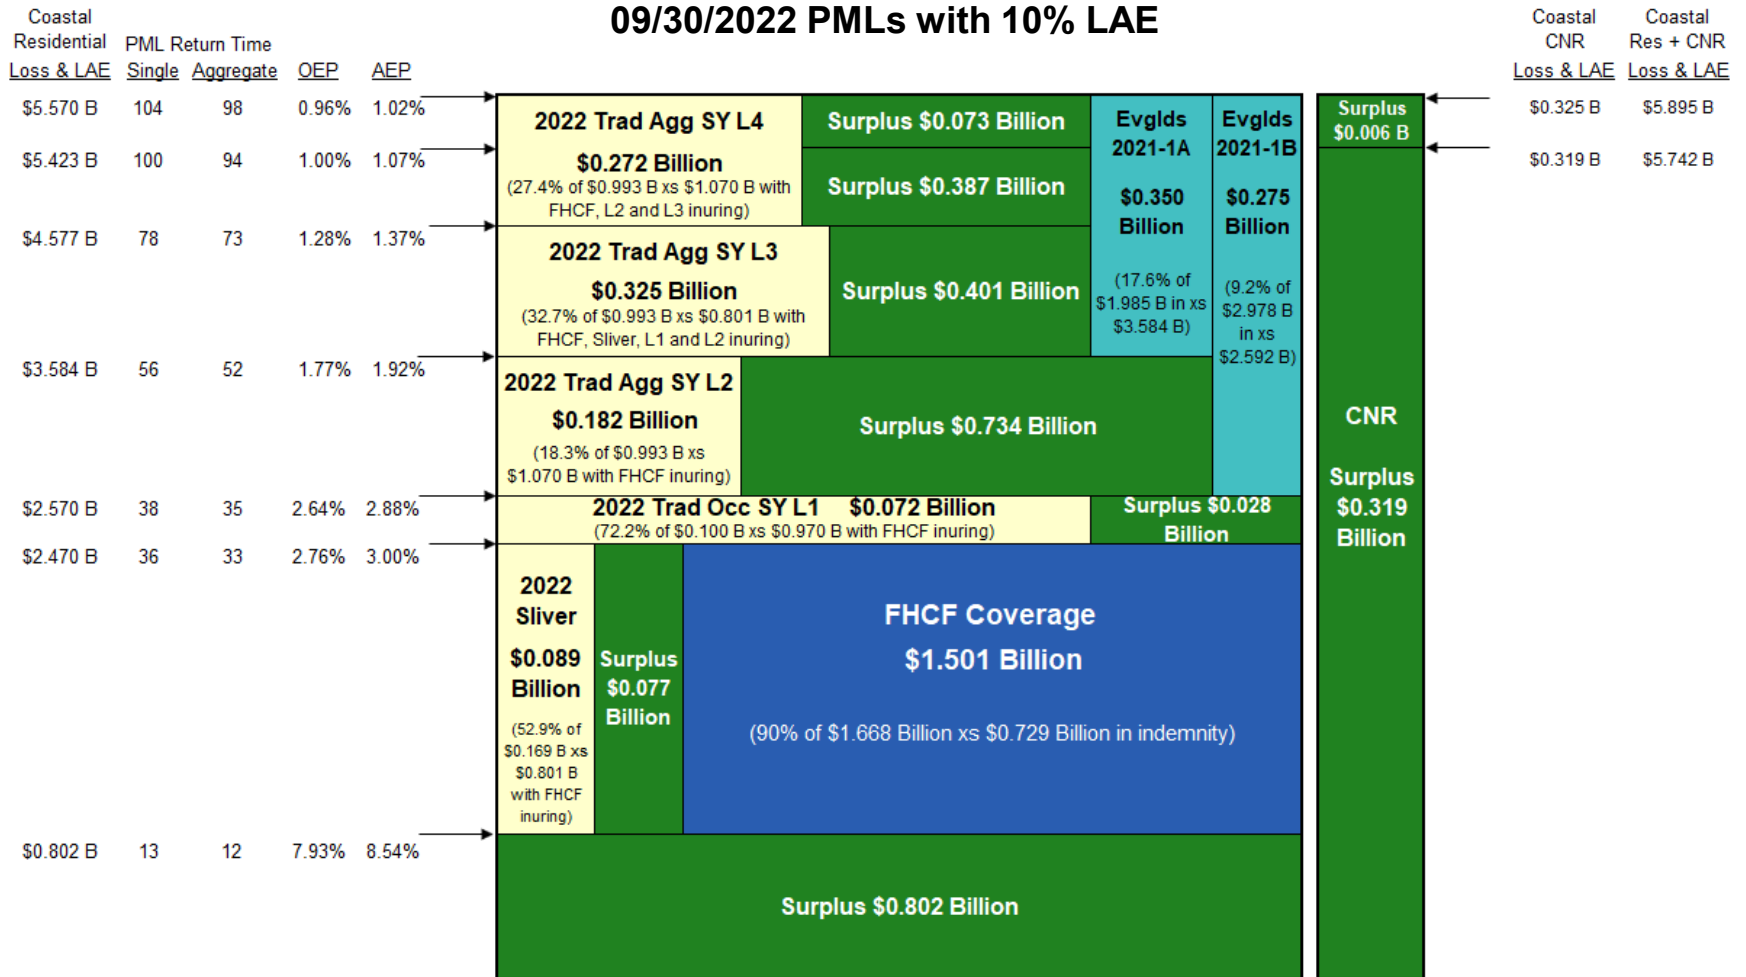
09/30/2022 PMLs with 10% LAE

| Coastal Residential Loss & LAE | PML Return Time Single | Aggregate | OEP | AEP |
|---|---|---|---|---|
| $5.570 B | 104 | 98 | 0.96% | 1.02% |
| $5.423 B | 100 | 94 | 1.00% | 1.07% |
| $4.577 B | 78 | 73 | 1.28% | 1.37% |
| $3.584 B | 56 | 52 | 1.77% | 1.92% |
| $2.570 B | 38 | 35 | 2.64% | 2.88% |
| $2.470 B | 36 | 33 | 2.76% | 3.00% |
| $0.802 B | 13 | 12 | 7.93% | 8.54% |

2022 Trad Agg SY L4
$0.272 Billion
(27.4% of $0.993 B xs $1.070 B with FHCF, L2 and L3 inuring)

Surplus $0.073 Billion

Surplus $0.387 Billion

Evglds 2021-1A
$0.350 Billion
(17.6% of $1.985 B in xs $3.584 B)

Evglds 2021-1B
$0.275 Billion
(9.2% of $2.978 B in xs $2.592 B)

2022 Trad Agg SY L3
$0.325 Billion
(32.7% of $0.993 B xs $0.801 B with FHCF, Sliver, L1 and L2 inuring)

Surplus $0.401 Billion

2022 Trad Agg SY L2
$0.182 Billion
(18.3% of $0.993 B xs $1.070 B with FHCF inuring)

Surplus $0.734 Billion

2022 Trad Occ SY L1 $0.072 Billion
(72.2% of $0.100 B xs $0.970 B with FHCF inuring)

Surplus $0.028 Billion

2022 Sliver
$0.089 Billion
(52.9% of $0.169 B xs $0.801 B with FHCF inuring)

Surplus $0.077 Billion

FHCF Coverage
$1.501 Billion
(90% of $1.668 Billion xs $0.729 Billion in indemnity)

Surplus $0.802 Billion

Surplus $0.006 B

CNR
Surplus $0.319 Billion

| Coastal CNR Loss & LAE | Coastal Res + CNR Loss & LAE |
|---|---|
| $0.325 B | $5.895 B |
| $0.319 B | $5.742 B |